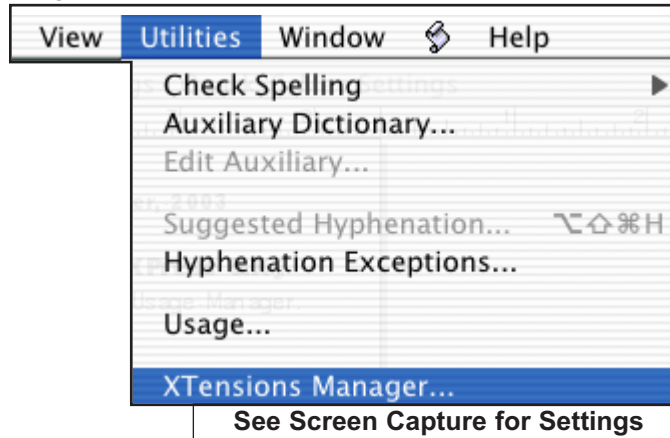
View Utilities Window Help

Check Spelling
Auxiliary Dictionary...
Edit Auxiliary...
Suggested Hyphenation... ⌥⇧⌘H
Hyphenation Exceptions...
Usage...
XTensions Manager...

See Screen Capture for Settings